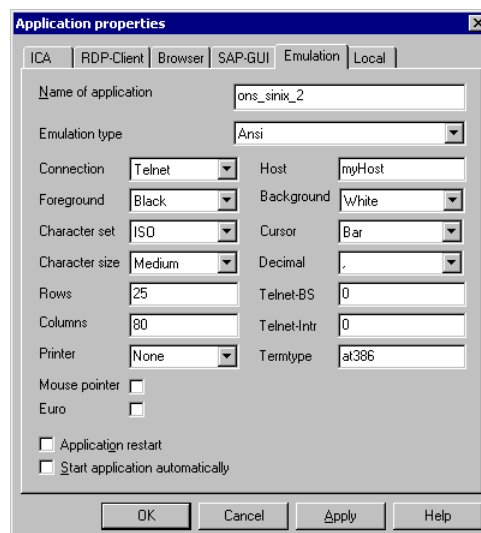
Application properties

ICA | RDP-Client | Browser | SAP-GUI | Emulation | Local

Name of application: ons_sinix_2

Emulation type: Ansi

Connection: Telnet
Host: myHost
Foreground: Black
Background: White
Character set: ISO
Cursor: Bar
Character size: Medium
Decimal: ,
Rows: 25
Telnet-BS: 0
Columns: 80
Telnet-Intr: 0
Printer: None
Termtype: at386
Mouse pointer
Euro

Application restart
Start application automatically

OK | Cancel | Apply | Help